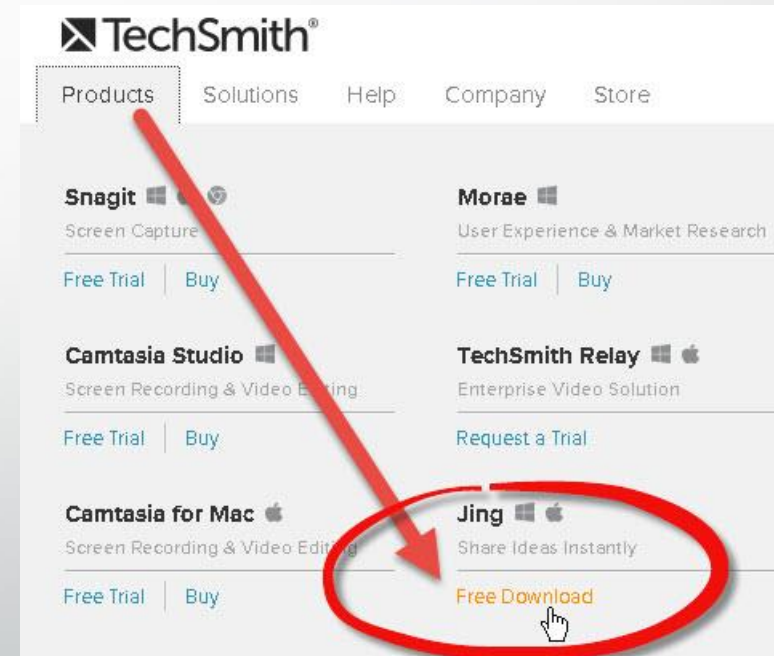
TechSmith®

Products | Solutions | Help | Company | Store

Snagit
Screen Capture
Free Trial | Buy

Morae
User Experience & Market Research
Free Trial | Buy

Camtasia Studio
Screen Recording & Video E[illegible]ting
Free Trial | Buy

TechSmith Relay
Enterprise Video Solution
Request a Trial

Camtasia for Mac
Screen Recording & Video Edit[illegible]
Free Trial | Buy

Jing
Share Ideas Instantly
Free Download